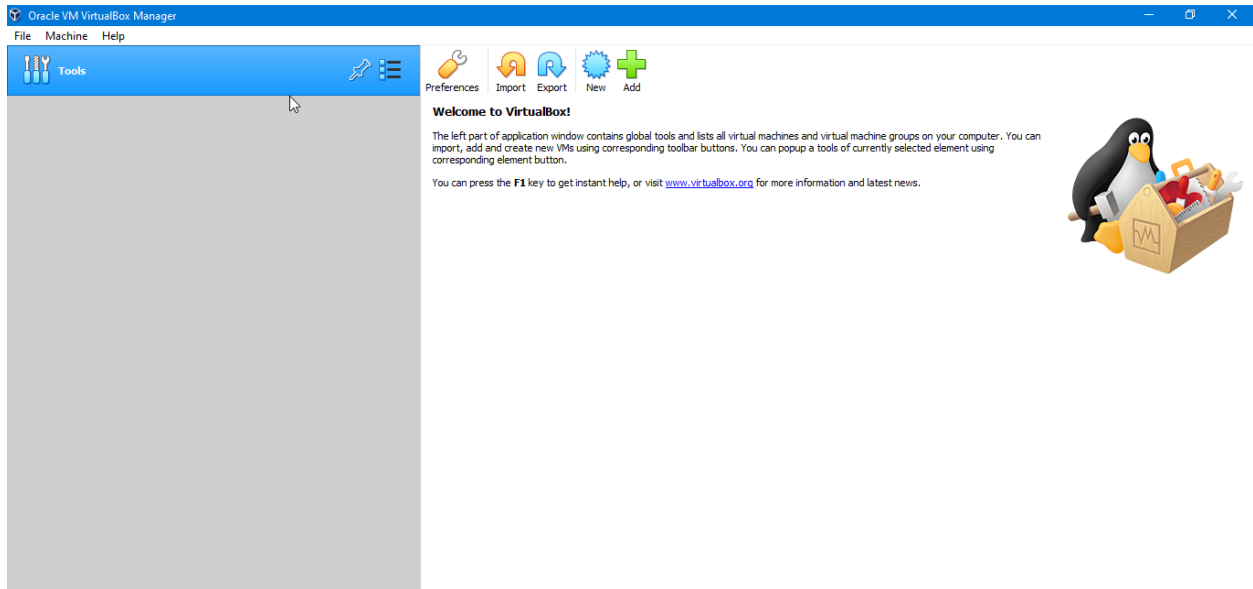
Oracle VM VirtualBox Manager

File Machine Help

Tools

Preferences Import Export New Add

**Welcome to VirtualBox!**

The left part of application window contains global tools and lists all virtual machines and virtual machine groups on your computer. You can import, add and create new VMs using corresponding toolbar buttons. You can popup a tools of currently selected element using corresponding element button.

You can press the **F1** key to get instant help, or visit www.virtualbox.org for more information and latest news.